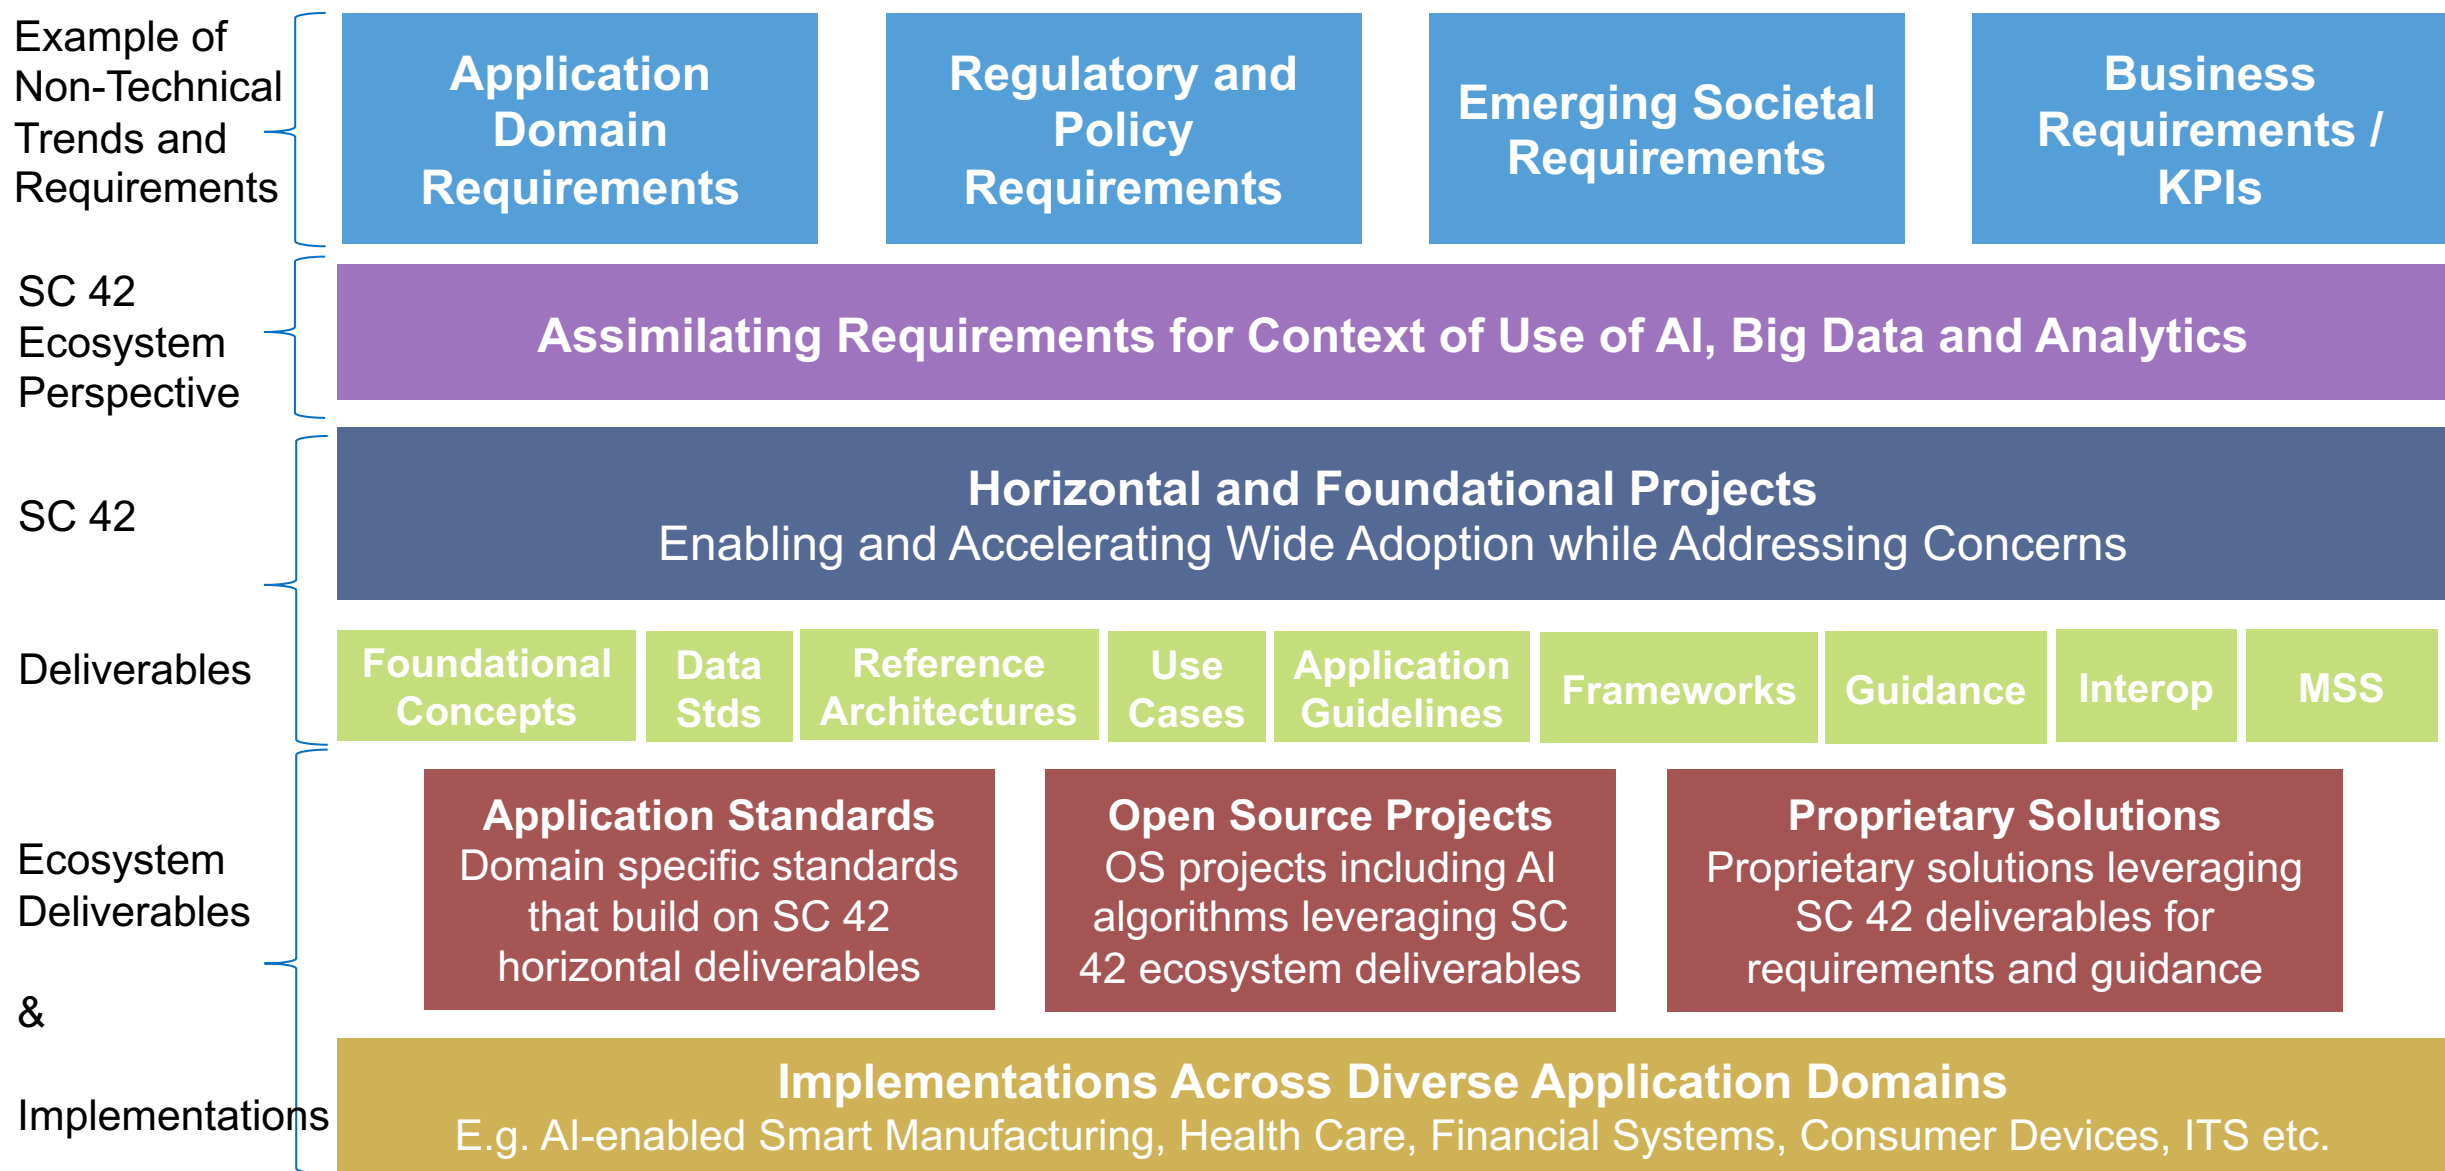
Example of Non-Technical Trends and Requirements

Application Domain Requirements

Regulatory and Policy Requirements

Emerging Societal Requirements

Business Requirements / KPIs

SC 42 Ecosystem Perspective

Assimilating Requirements for Context of Use of AI, Big Data and Analytics

SC 42

Deliverables

Horizontal and Foundational Projects
Enabling and Accelerating Wide Adoption while Addressing Concerns

Foundational Concepts

Data Stds

Reference Architectures

Use Cases

Application Guidelines

Frameworks

Guidance

Interop

MSS

Ecosystem Deliverables

&

Implementations

Application Standards
Domain specific standards that build on SC 42 horizontal deliverables

Open Source Projects
OS projects including AI algorithms leveraging SC 42 ecosystem deliverables

Proprietary Solutions
Proprietary solutions leveraging SC 42 deliverables for requirements and guidance

Implementations Across Diverse Application Domains
E.g. AI-enabled Smart Manufacturing, Health Care, Financial Systems, Consumer Devices, ITS etc.